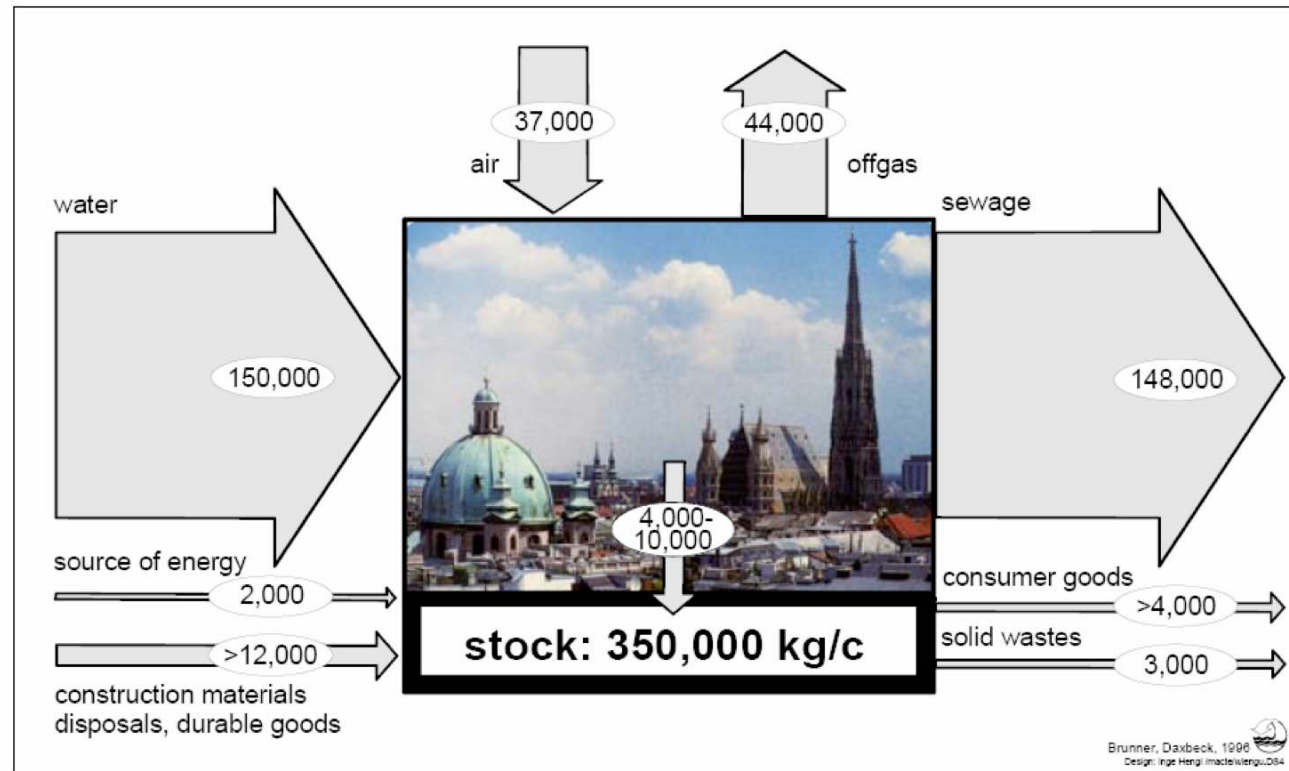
37,000
air
44,000
offgas
water
sewage
150,000
148,000
4,000-
10,000
source of energy
2,000
consumer goods
>4,000
>12,000
stock: 350,000 kg/c
solid wastes
3,000
construction materials
disposals, durable goods
Brunner, Daxbeck, 1996
Design: Inge Hengl /macte\wiengu.D84